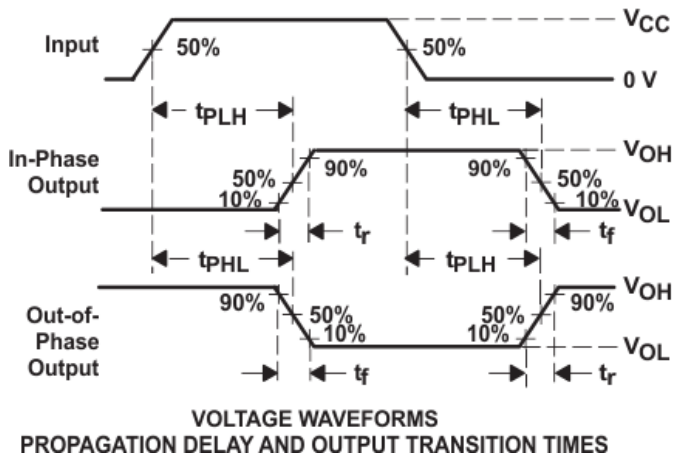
Input
50%
50%
$V_{CC}$
0 V
$t_{PLH}$
$t_{PHL}$
In-Phase Output
50%
10%
90%
90%
50%
10%
$V_{OH}$
$V_{OL}$
$t_r$
$t_f$
$t_{PHL}$
$t_{PLH}$
Out-of-Phase Output
90%
50%
10%
50%
10%
90%
$V_{OH}$
$V_{OL}$
$t_f$
$t_r$

VOLTAGE WAVEFORMS
PROPAGATION DELAY AND OUTPUT TRANSITION TIMES